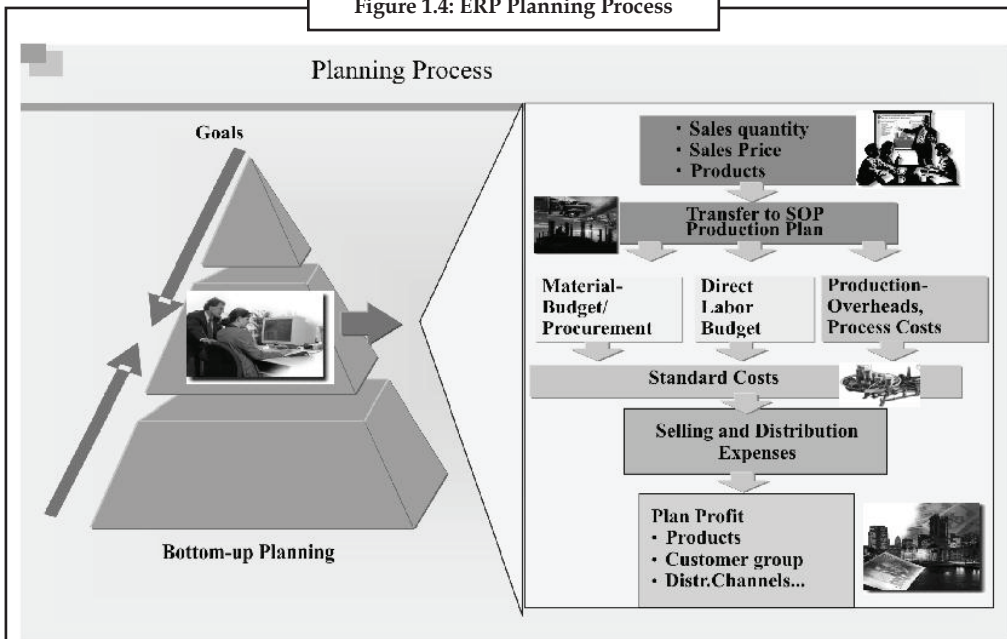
Figure 1.4: ERP Planning Process

Planning Process

Goals

Bottom-up Planning

· Sales quantity
· Sales Price
· Products

Transfer to SOP Production Plan

Material-Budget/ Procurement

Direct Labor Budget

Production-Overheads, Process Costs

Standard Costs

Selling and Distribution Expenses

Plan Profit
• Products
• Customer group
• Distr.Channels...